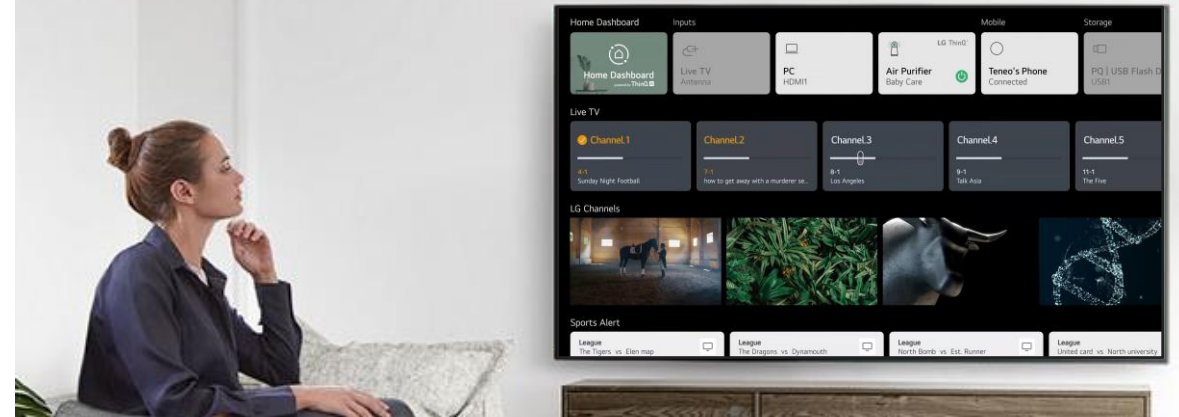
Home Dashboard
Inputs
Mobile
Storage

Home Dashboard
ThinQ

Live TV
Antenna

PC
HDMI1

LG ThinQ
Air Purifier
Baby Care

Teneo's Phone
Connected

PQ | USB Flash D
USB1

Live TV

Channel.1
4-1
Sunday Night Football

Channel.2
7-1
how to get away with a murderer se...

Channel.3
8-1
Los Angeles

Channel.4
9-1
Talk Asia

Channel.5
11-1
The Five

LG Channels

Sports Alert

League
The Tigers vs Elen map

League
The Dragons vs Dynamouth

League
North Bomb vs Est. Runner

League
United card vs North university